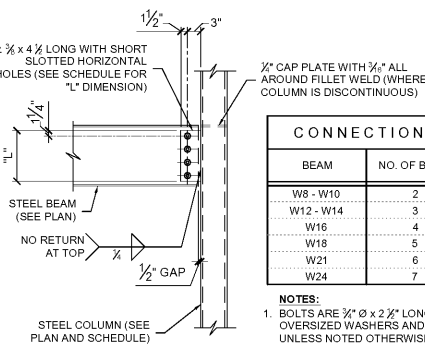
$1\frac{1}{2}$" 3"

: ⅜ x 4 ½ LONG WITH SHORT SLOTTED HORIZONTAL HOLES (SEE SCHEDULE FOR "L" DIMENSION)

¼" CAP PLATE WITH $\frac{3}{16}$" ALL AROUND FILLET WELD (WHERE COLUMN IS DISCONTINUOUS)

$1\frac{1}{4}$"

"L"

STEEL BEAM (SEE PLAN)

NO RETURN AT TOP

¼

½" GAP

STEEL COLUMN (SEE PLAN AND SCHEDULE)

CONNECTION

| BEAM | NO. OF B |
|---|---|
| W8 - W10 | 2 |
| W12 - W14 | 3 |
| W16 | 4 |
| W18 | 5 |
| W21 | 6 |
| W24 | 7 |

NOTES:
1. BOLTS ARE ¾" Ø x 2 ½" LONG OVERSIZED WASHERS AND UNLESS NOTED OTHERWISE